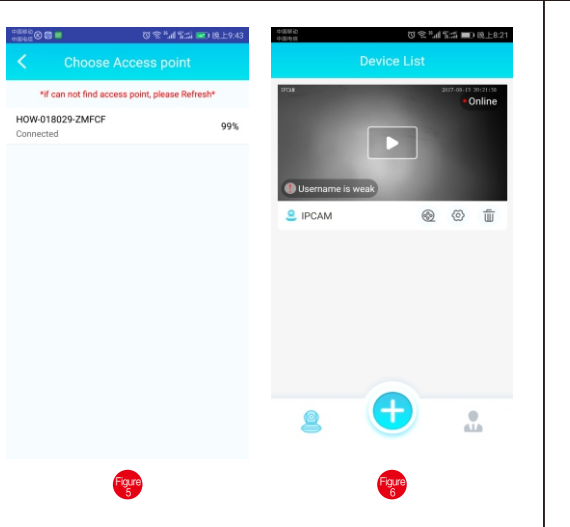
晚上9:43

Choose Access point

*If can not find access point, please Refresh*

HOW-018029-ZMFCF
Connected
99%

Figure 5

晚上8:21

Device List

IPCAM
2017-09-21 20:21:50
Online

Username is weak

IPCAM

Figure 6